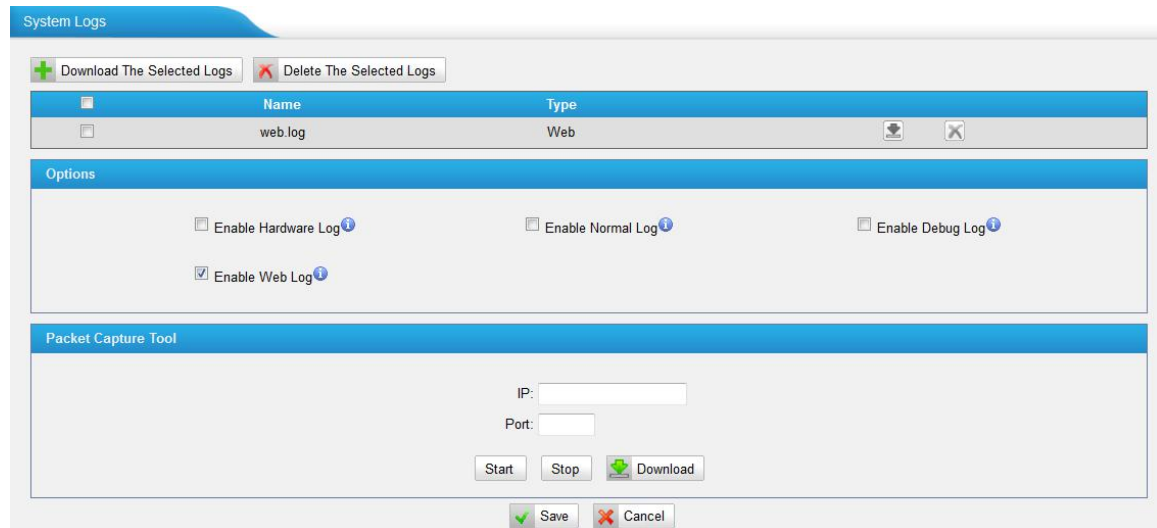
System Logs

Download The Selected Logs

Delete The Selected Logs

| | Name | Type | | |
|---|---|---|---|---|
| | web.log | Web | | |

Options

Enable Hardware Log

Enable Normal Log

Enable Debug Log

Enable Web Log

Packet Capture Tool

IP:

Port:

Start

Stop

Download

Save

Cancel